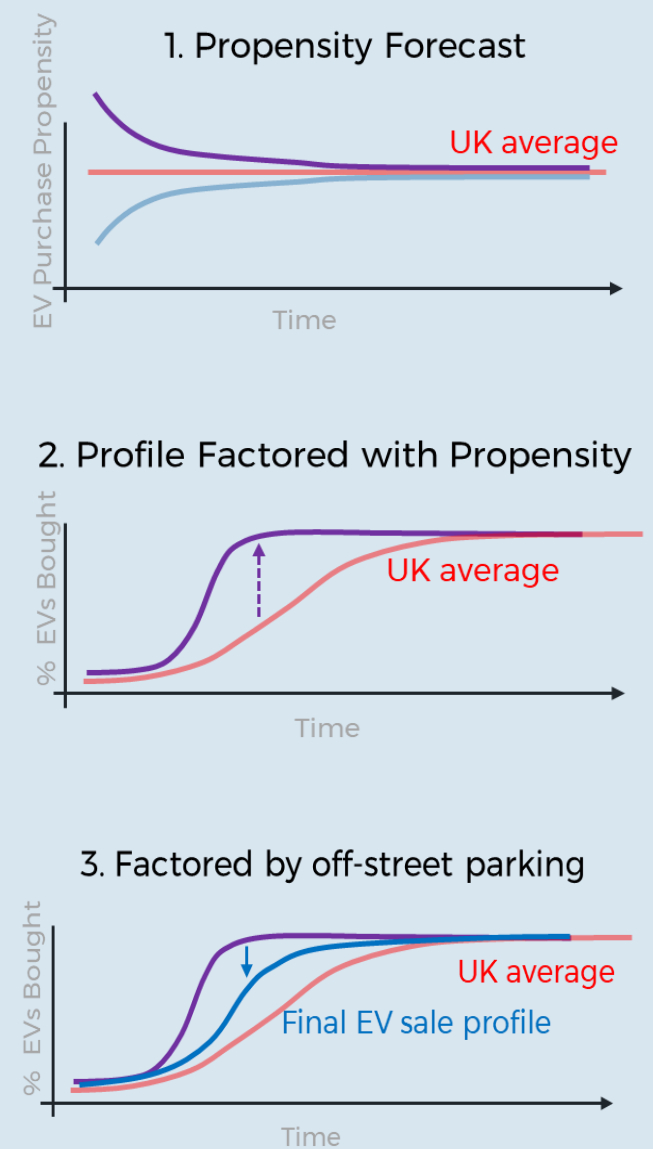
1. Propensity Forecast

EV Purchase Propensity

UK average

Time

2. Profile Factored with Propensity

% EVs Bought

UK average

Time

3. Factored by off-street parking

% EVs Bought

UK average

Final EV sale profile

Time